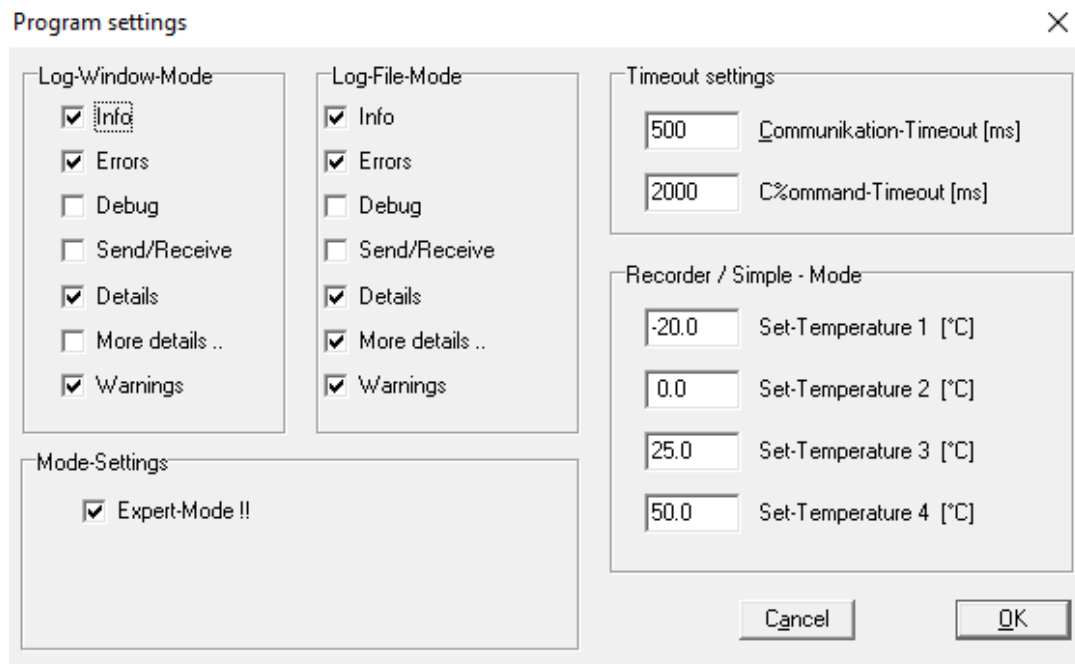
Program settings

×

Log-Window-Mode
Info
Errors
Debug
Send/Receive
Details
More details ..
Warnings

Log-File-Mode
Info
Errors
Debug
Send/Receive
Details
More details ..
Warnings

Timeout settings
500 Communikation-Timeout [ms]
2000 C%ommand-Timeout [ms]

Recorder / Simple - Mode
-20.0 Set-Temperature 1 [°C]
0.0 Set-Temperature 2 [°C]
25.0 Set-Temperature 3 [°C]
50.0 Set-Temperature 4 [°C]

Mode-Settings
Expert-Mode !!

Cancel
OK